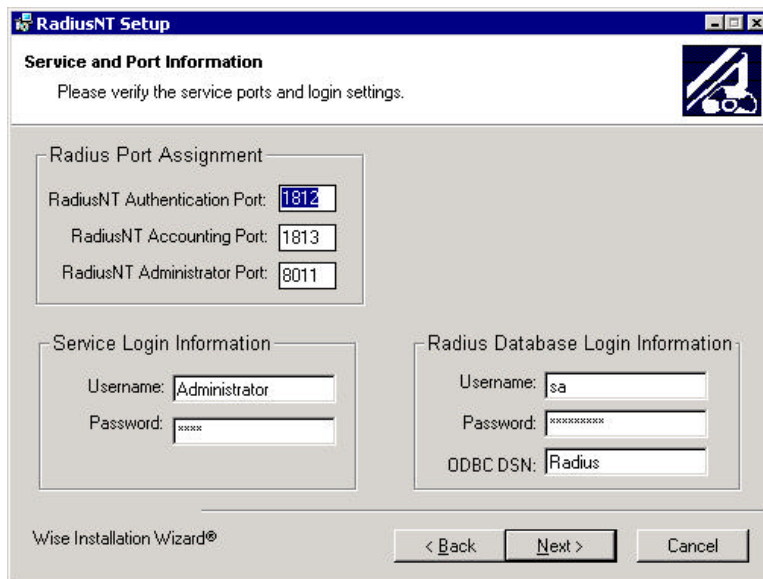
RadiusNT Setup

Service and Port Information

Please verify the service ports and login settings.

Radius Port Assignment

RadiusNT Authentication Port: 1812

RadiusNT Accounting Port: 1813

RadiusNT Administrator Port: 8011

Service Login Information

Username: Administrator

Password: ****

Radius Database Login Information

Username: sa

Password: *********

ODBC DSN: Radius

Wise Installation Wizard®

< Back

Next >

Cancel